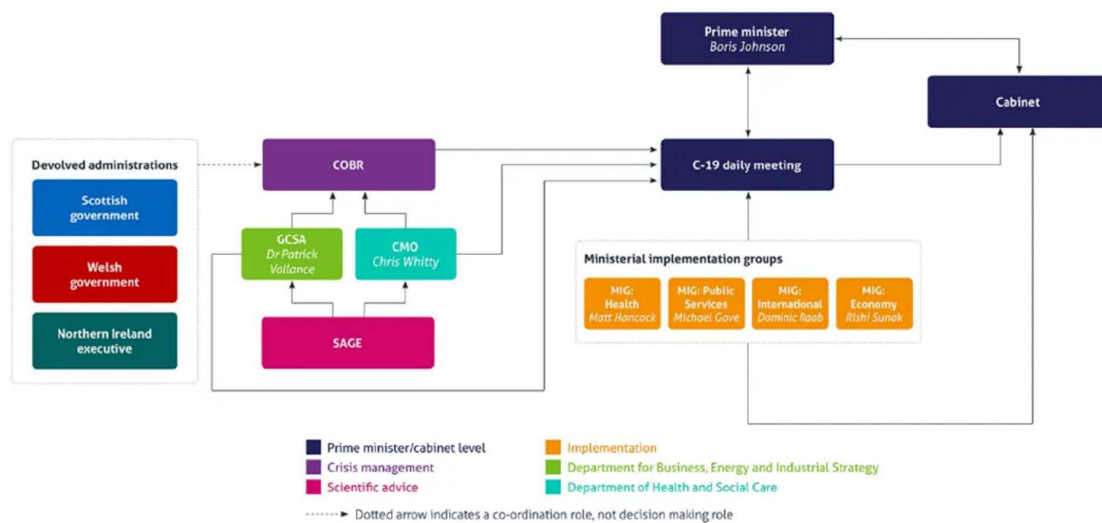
Prime minister
Boris Johnson

Cabinet

Devolved administrations

Scottish government

Welsh government

Northern Ireland executive

COBR

C-19 daily meeting

GCSA
Dr Patrick Vallance

CMO
Chris Whitty

SAGE

Ministerial implementation groups

MIG: Health
Matt Hancock

MIG: Public Services
Michael Gove

MIG: International
Dominic Raab

MIG: Economy
Rishi Sunak

Prime minister/cabinet level
Crisis management
Scientific advice
Implementation
Department for Business, Energy and Industrial Strategy
Department of Health and Social Care

Dotted arrow indicates a co-ordination role, not decision making role